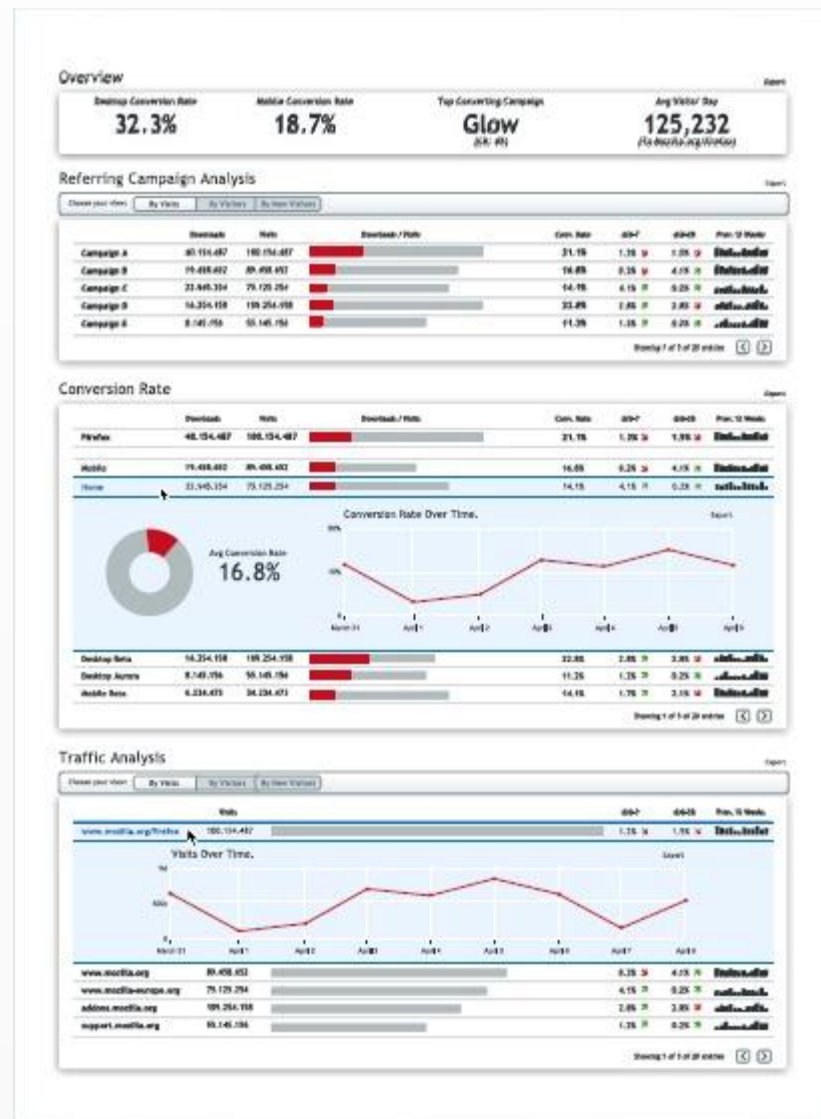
Overview

Export

Desktop Conversion Rate
32.3%

Mobile Conversion Rate
18.7%

Top Converting Campaign
Glow
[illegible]

Avg Visits/ Day
125,232
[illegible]

Referring Campaign Analysis

Export

Choose your view: By Visits | By Visitors | By New Visitors

| | Downloads | Visits | Downloads / Visits | Conv. Rate | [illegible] | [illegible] | Prev. 12 Weeks |
|---|---|---|---|---|---|---|---|
| Campaign A | 40.154.487 | 100.154.487 | | 21.1% | 1.3% | 1.5% | |
| Campaign B | 19.458.602 | 89.458.652 | | 16.0% | 0.2% | 4.1% | |
| Campaign C | 33.645.354 | 75.125.254 | | 14.1% | 4.1% | 0.2% | |
| Campaign D | 14.254.158 | 109.254.158 | | 22.0% | 2.0% | 2.0% | |
| Campaign E | 8.145.156 | 55.145.156 | | 11.2% | 1.3% | 0.2% | |

Showing 1 of 5 of 20 entries

Conversion Rate

Export

| | Downloads | Visits | Downloads / Visits | Conv. Rate | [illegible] | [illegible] | Prev. 12 Weeks |
|---|---|---|---|---|---|---|---|
| Firefox | 40.154.487 | 100.154.487 | | 21.1% | 1.3% | 1.5% | |
| Mobile | 19.458.602 | 89.458.652 | | 16.0% | 0.2% | 4.1% | |
| Home | 33.645.354 | 75.125.254 | | 14.1% | 4.1% | 0.2% | |

Avg Conversion Rate
16.8%

Conversion Rate Over Time.

Export

March 31, April 1, April 2, April 3, April 4, April 5, April 6

| Desktop Beta | 14.254.158 | 109.254.158 | | 22.0% | 2.0% | 2.0% | |
|---|---|---|---|---|---|---|---|
| Desktop Aurora | 8.145.156 | 55.145.156 | | 11.2% | 1.3% | 0.2% | |
| Mobile Beta | 6.234.473 | 34.234.473 | | 14.1% | 1.7% | 2.1% | |

Showing 1 of 5 of 20 entries

Traffic Analysis

Export

Choose your view: By Visits | By Visitors | By New Visitors

| | Visits | | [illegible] | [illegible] | Prev. 12 Weeks |
|---|---|---|---|---|---|
| www.mozilla.org/firefox | 100.154.487 | | 1.1% | 1.5% | |

Visits Over Time.

Export

March 31, April 1, April 2, April 3, April 4, April 5, April 6, April 7, April 8

| www.mozilla.org | 89.458.652 | | 0.2% | 4.1% | |
|---|---|---|---|---|---|
| www.mozilla-europe.org | 75.125.254 | | 4.1% | 0.2% | |
| addons.mozilla.org | 109.254.158 | | 2.0% | 2.0% | |
| support.mozilla.org | 55.145.156 | | 1.3% | 0.2% | |

Showing 1 of 5 of 20 entries